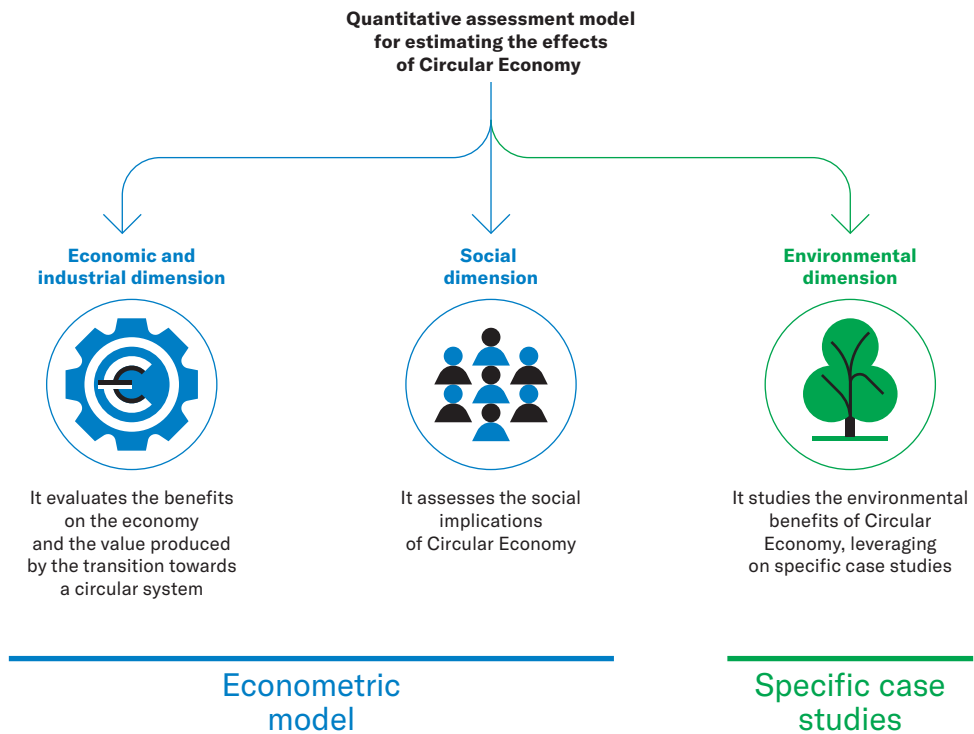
Quantitative assessment model for estimating the effects of Circular Economy

Economic and industrial dimension

It evaluates the benefits on the economy and the value produced by the transition towards a circular system

Social dimension

It assesses the social implications of Circular Economy

Environmental dimension

It studies the environmental benefits of Circular Economy, leveraging on specific case studies

Econometric model

Specific case studies